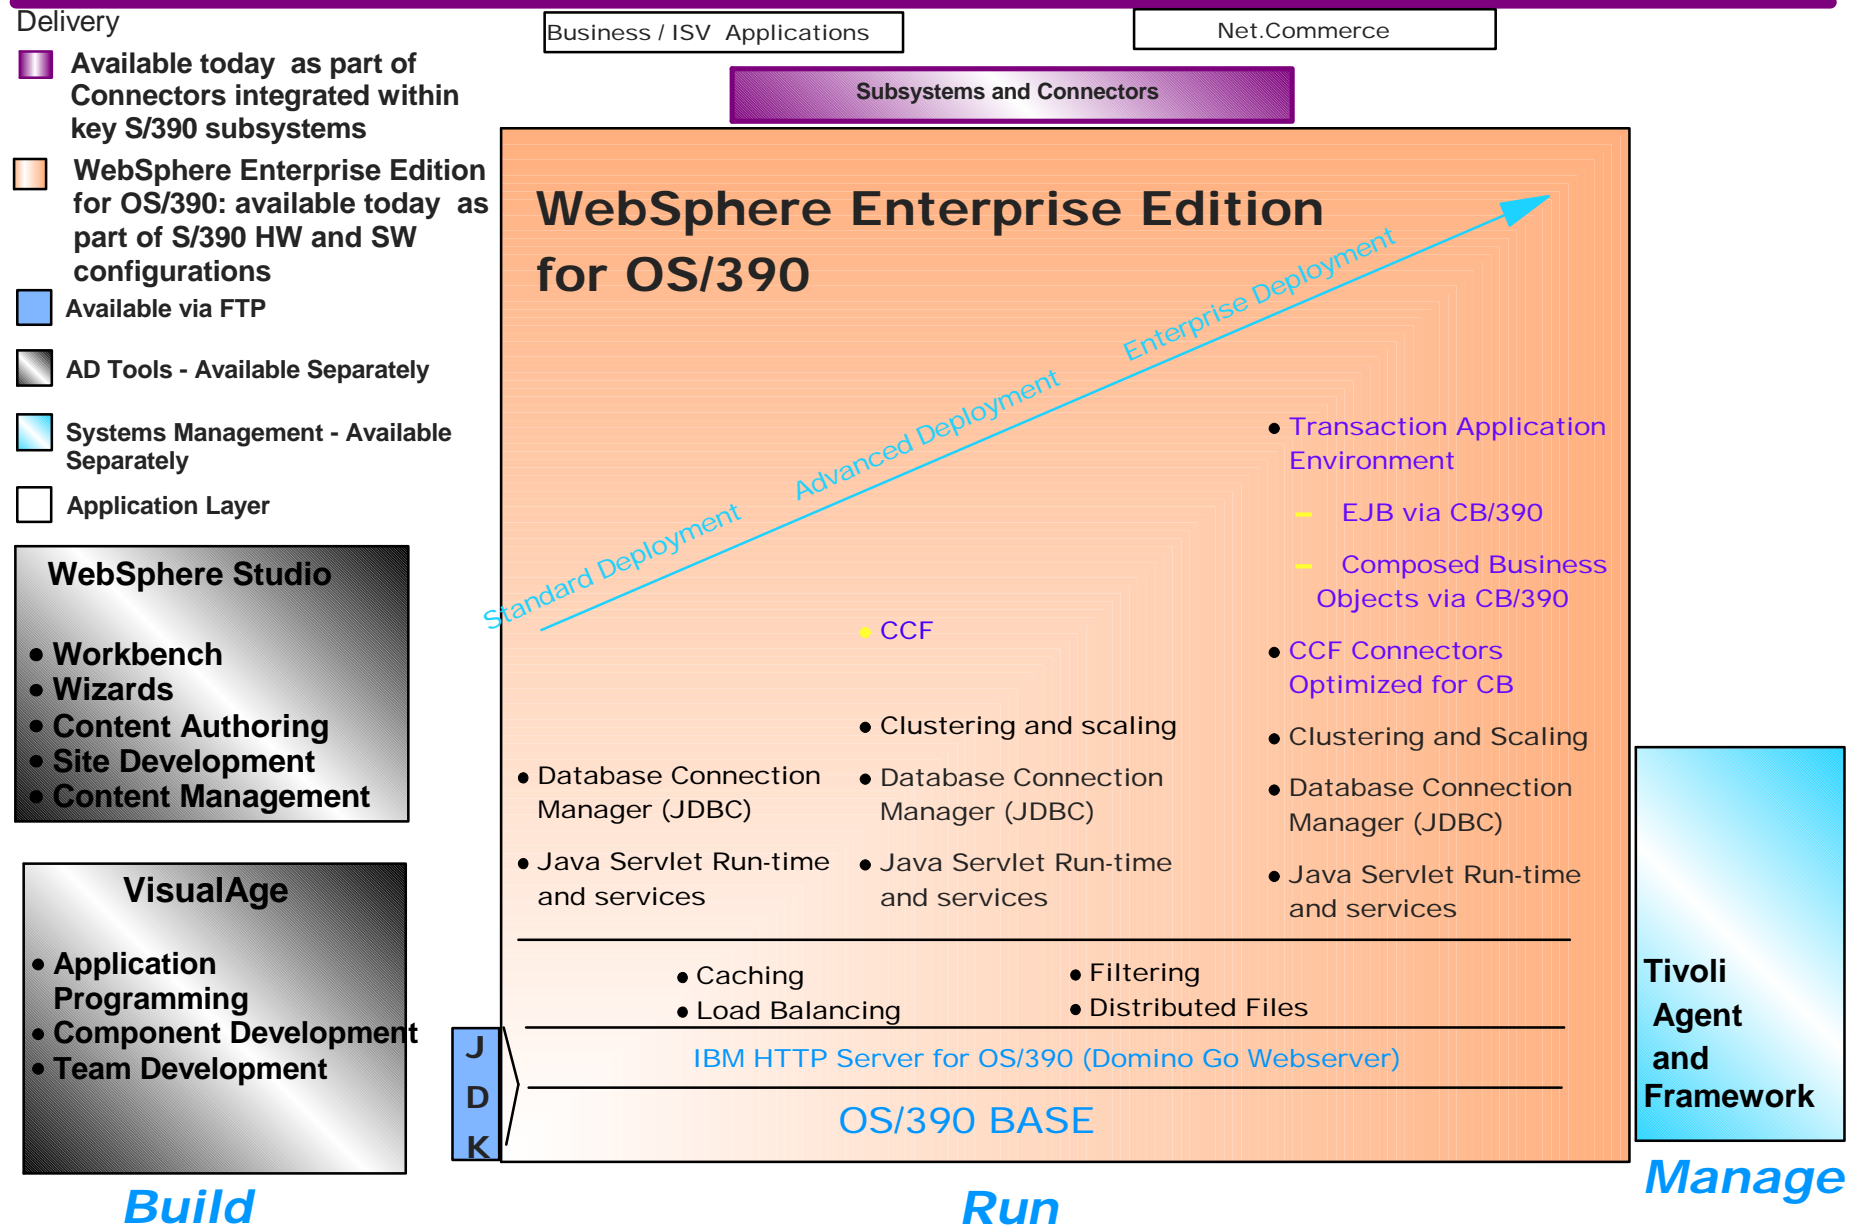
Delivery

Available today as part of Connectors integrated within key S/390 subsystems

WebSphere Enterprise Edition for OS/390: available today as part of S/390 HW and SW configurations

Available via FTP

AD Tools - Available Separately

Systems Management - Available Separately

Application Layer

Business / ISV Applications

Net.Commerce

Subsystems and Connectors

WebSphere Enterprise Edition for OS/390

Standard Deployment

Advanced Deployment

Enterprise Deployment

WebSphere Studio

• Workbench
• Wizards
• Content Authoring
• Site Development
• Content Management

VisualAge

• Application Programming
• Component Development
• Team Development

• Transaction Application Environment
– EJB via CB/390
– Composed Business Objects via CB/390

• CCF

• CCF Connectors Optimized for CB

• Clustering and scaling

• Clustering and Scaling

• Database Connection Manager (JDBC)

• Database Connection Manager (JDBC)

• Database Connection Manager (JDBC)

• Java Servlet Run-time and services

• Java Servlet Run-time and services

• Java Servlet Run-time and services

• Caching
• Load Balancing

• Filtering
• Distributed Files

J
D
K

IBM HTTP Server for OS/390 (Domino Go Webserver)

OS/390 BASE

Tivoli Agent and Framework

Build

Run

Manage